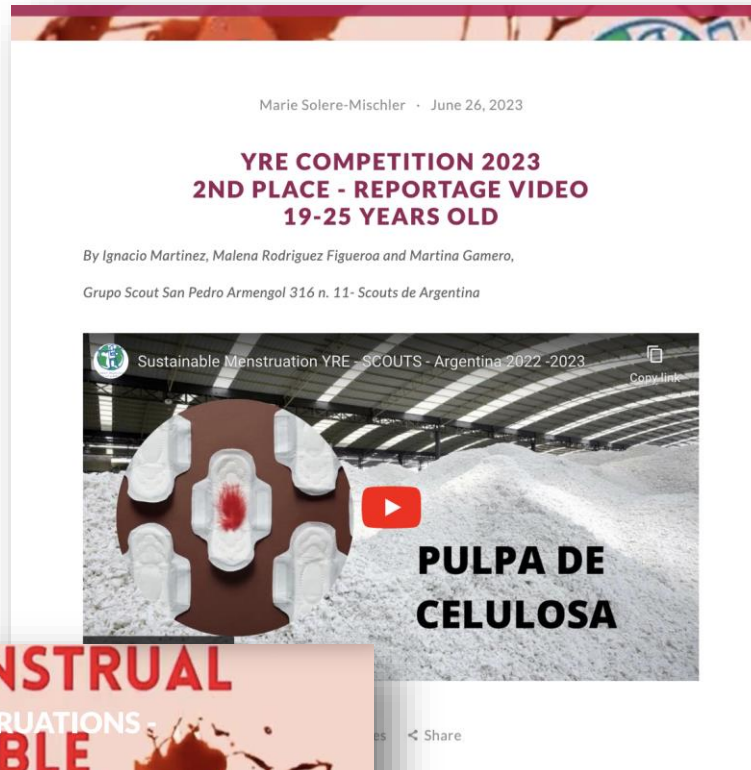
Marie Solere-Mischler · June 26, 2023

YRE COMPETITION 2023
2ND PLACE - REPORTAGE VIDEO
19-25 YEARS OLD

By Ignacio Martinez, Malena Rodriguez Figueroa and Martina Gamero,

Grupo Scout San Pedro Armengol 316 n. 11- Scouts de Argentina

Sustainable Menstruation YRE - SCOUTS - Argentina 2022 -2023

Copy link

PULPA DE CELULOSA

NSTRUAL
RUATIONS -
BLE

es

Share